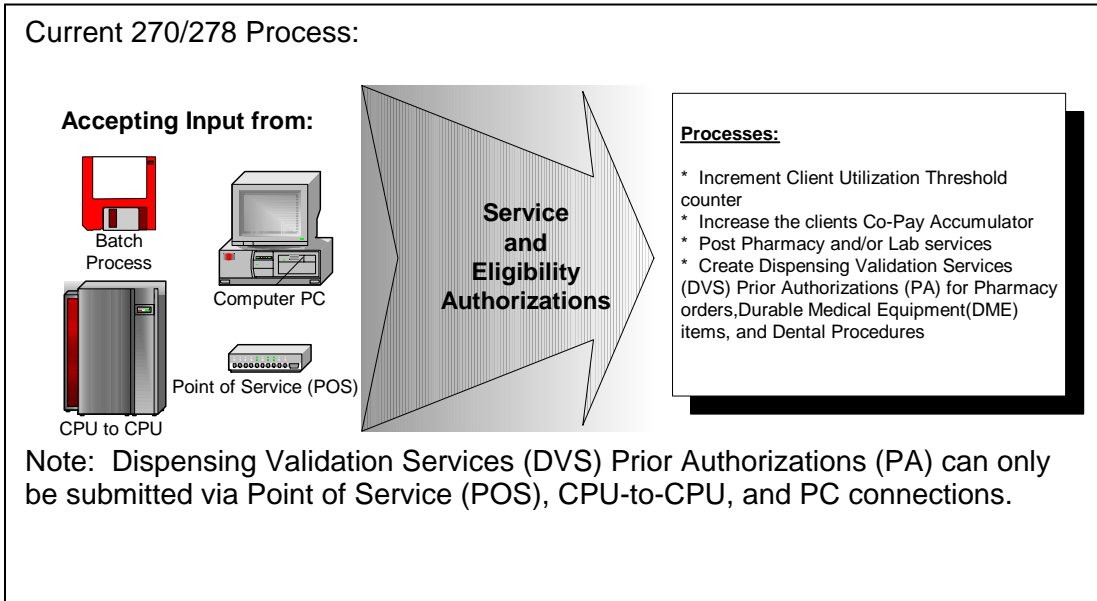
Current 270/278 Process:

Accepting Input from:

Batch Process

Computer PC

CPU to CPU

Point of Service (POS)

Service and Eligibility Authorizations

Processes:

* Increment Client Utilization Threshold counter
* Increase the clients Co-Pay Accumulator
* Post Pharmacy and/or Lab services
* Create Dispensing Validation Services (DVS) Prior Authorizations (PA) for Pharmacy orders,Durable Medical Equipment(DME) items, and Dental Procedures

Note: Dispensing Validation Services (DVS) Prior Authorizations (PA) can only be submitted via Point of Service (POS), CPU-to-CPU, and PC connections.